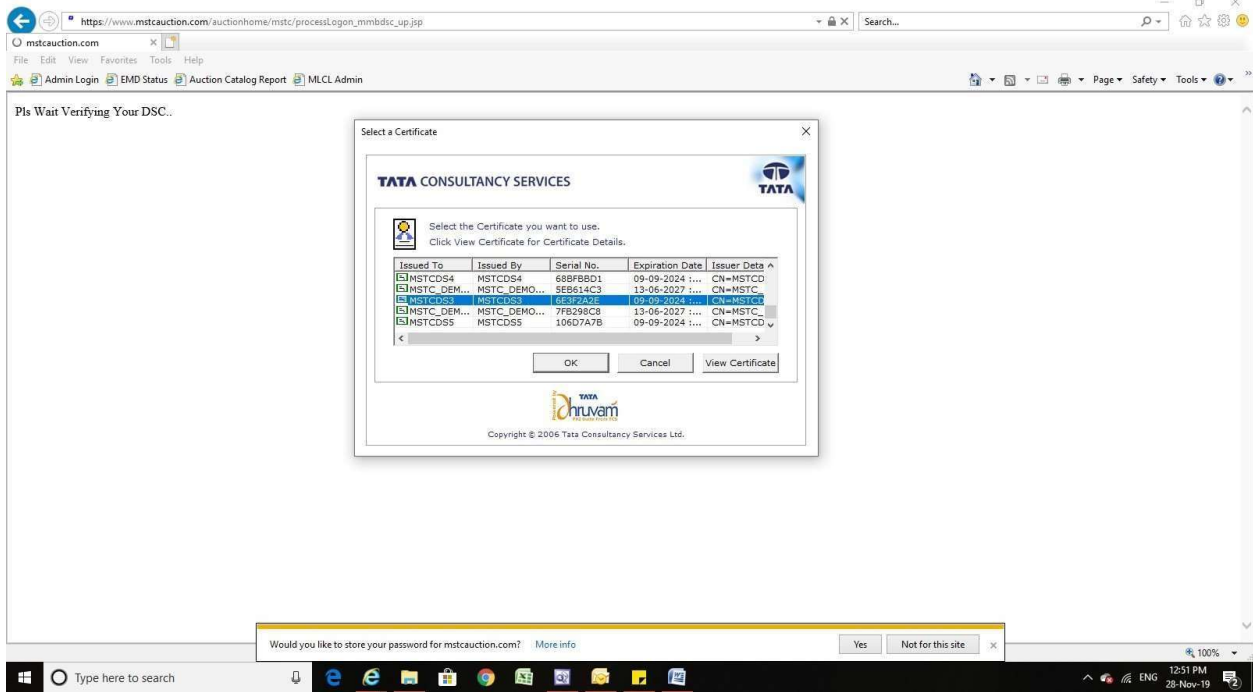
https://www.mstcauction.com/auctionhome/mstc/processLogon_mmbdsc_up.jsp

Search...

mstcauction.com

File Edit View Favorites Tools Help

Admin Login EMD Status Auction Catalog Report MLCL Admin

Page ▾ Safety ▾ Tools ▾

Pls Wait Verifying Your DSC..

Select a Certificate

TATA CONSULTANCY SERVICES

TATA

Select the Certificate you want to use.
Click View Certificate for Certificate Details.

| Issued To | Issued By | Serial No. | Expiration Date | Issuer Deta |
|---|---|---|---|---|
| MSTCDS4 | MSTCDS4 | 68BFBBD1 | 09-09-2024 :... | CN=MSTCD |
| MSTC_DEM... | MSTC_DEMO... | 5EB614C3 | 13-06-2027 :... | CN=MSTC_ |
| MSTCDS3 | MSTCDS3 | 6E3F2A2E | 09-09-2024 :... | CN=MSTCD |
| MSTC_DEM... | MSTC_DEMO... | 7FB298C8 | 13-06-2027 :... | CN=MSTC_ |
| MSTCDS5 | MSTCDS5 | 106D7A7B | 09-09-2024 :... | CN=MSTCD |

OK Cancel View Certificate

TATA Dhruvam

Copyright © 2006 Tata Consultancy Services Ltd.

Would you like to store your password for mstcauction.com? More info

Yes Not for this site

100%

Type here to search

ENG 12:51 PM 28-Nov-19